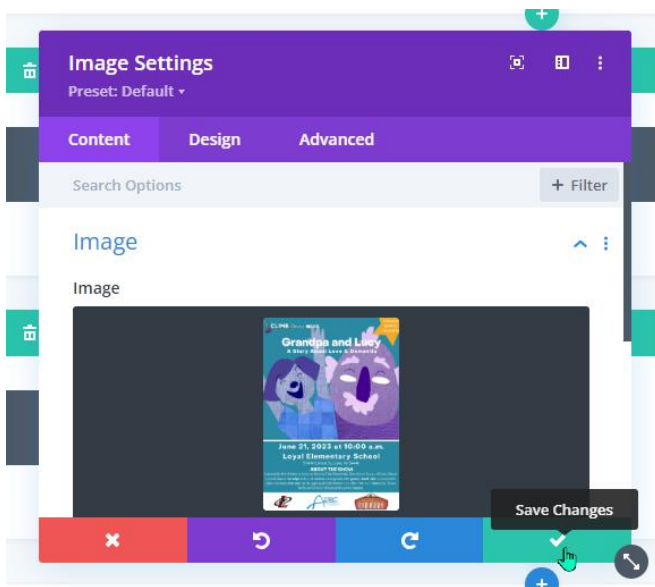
Image Settings
Preset: Default ▾

Content
Design
Advanced

Search Options
+ Filter

Image

Image

CLIMB
Grandpa and Lucy
A Story About Love & Dementia
June 21, 2023 at 10:00 a.m.
Loyal Elementary School
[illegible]

Save Changes